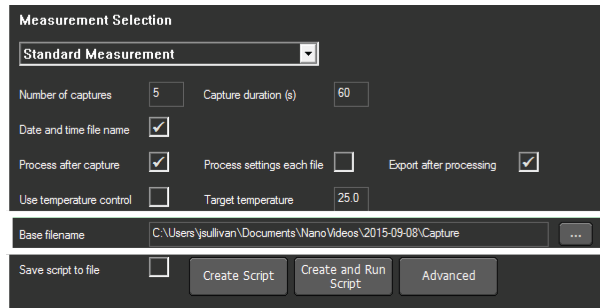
Measurement Selection

Standard Measurement

Number of captures 5 Capture duration (s) 60

Date and time file name ✔

Process after capture ✔ Process settings each file Export after processing ✔

Use temperature control Target temperature 25.0

Base filename C:\Users\jsullivan\Documents\NanoVideos\2015-09-08\Capture ...

Save script to file

Create Script

Create and Run Script

Advanced